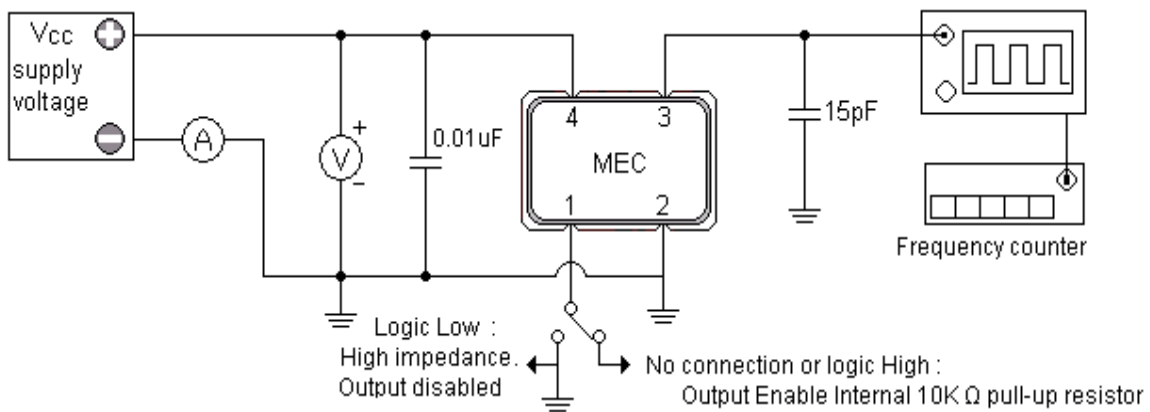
Vcc supply voltage

A

V

+

-

0.01uF

4

3

MEC

1

2

15pF

Frequency counter

Logic Low : High impedance. Output disabled

No connection or logic High : Output Enable Internal 10K Ω pull-up resistor